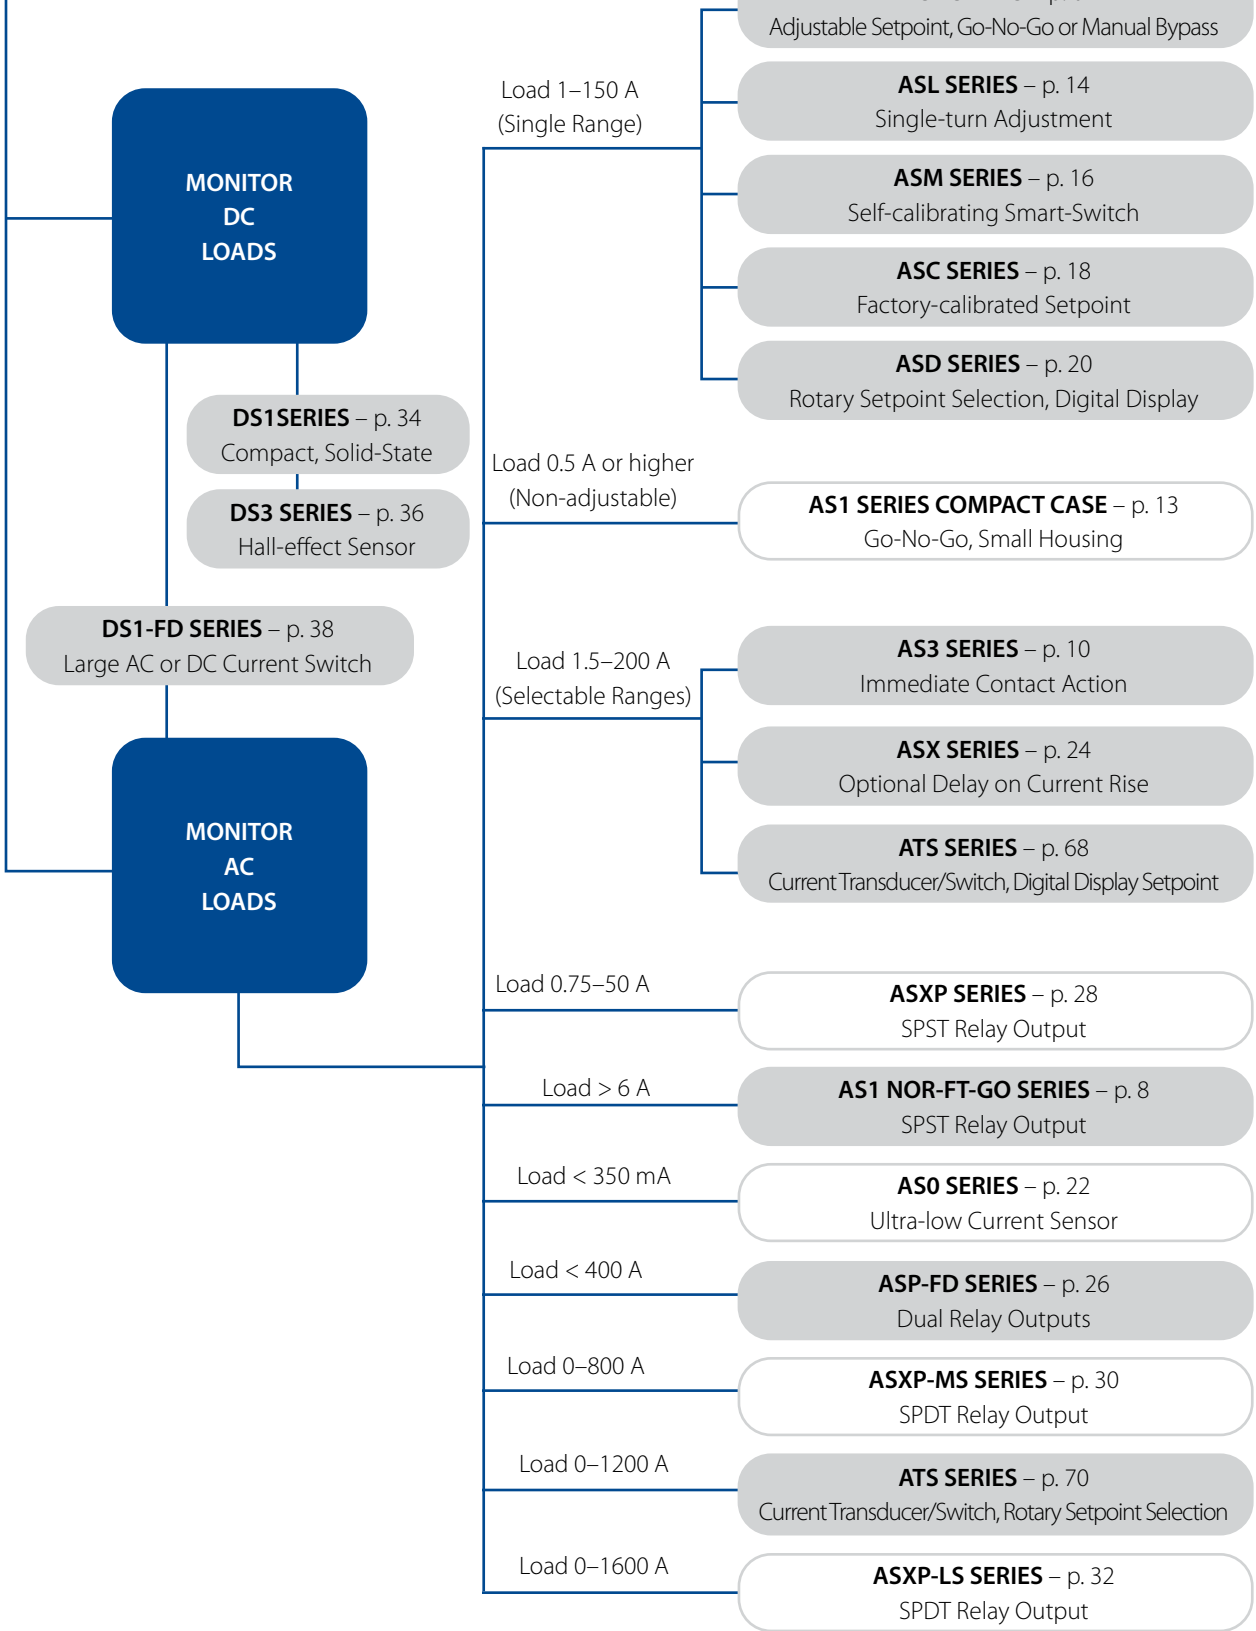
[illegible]
Adjustable Setpoint, Go-No-Go or Manual Bypass

Load 1–150 A
(Single Range)

ASL SERIES – p. 14
Single-turn Adjustment

ASM SERIES – p. 16
Self-calibrating Smart-Switch

ASC SERIES – p. 18
Factory-calibrated Setpoint

ASD SERIES – p. 20
Rotary Setpoint Selection, Digital Display

MONITOR
DC
LOADS

DS1SERIES – p. 34
Compact, Solid-State

DS3 SERIES – p. 36
Hall-effect Sensor

DS1-FD SERIES – p. 38
Large AC or DC Current Switch

Load 0.5 A or higher
(Non-adjustable)

AS1 SERIES COMPACT CASE – p. 13
Go-No-Go, Small Housing

Load 1.5–200 A
(Selectable Ranges)

AS3 SERIES – p. 10
Immediate Contact Action

ASX SERIES – p. 24
Optional Delay on Current Rise

ATS SERIES – p. 68
Current Transducer/Switch, Digital Display Setpoint

MONITOR
AC
LOADS

Load 0.75–50 A

ASXP SERIES – p. 28
SPST Relay Output

Load > 6 A

AS1 NOR-FT-GO SERIES – p. 8
SPST Relay Output

Load < 350 mA

AS0 SERIES – p. 22
Ultra-low Current Sensor

Load < 400 A

ASP-FD SERIES – p. 26
Dual Relay Outputs

Load 0–800 A

ASXP-MS SERIES – p. 30
SPDT Relay Output

Load 0–1200 A

ATS SERIES – p. 70
Current Transducer/Switch, Rotary Setpoint Selection

Load 0–1600 A

ASXP-LS SERIES – p. 32
SPDT Relay Output